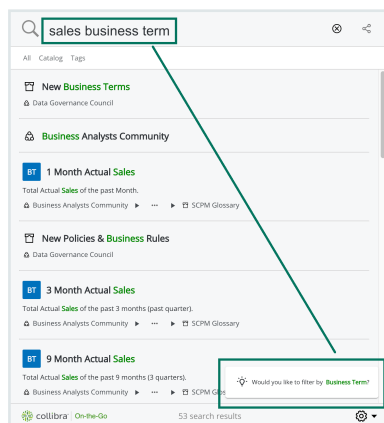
sales business term

All Catalog Tags

New Business Terms
Data Governance Council

Business Analysts Community

BT 1 Month Actual Sales
Total Actual Sales of the past Month.
Business Analysts Community ▸ ··· ▸ SCPM Glossary

New Policies & Business Rules
Data Governance Council

BT 3 Month Actual Sales
Total Actual Sales of the past 3 months (past quarter).
Business Analysts Community ▸ ··· ▸ SCPM Glossary

BT 9 Month Actual Sales
Total Actual Sales of the past 9 months (3 quarters).
Business Analysts Community ▸ ··· ▸ SCPM Glo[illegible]

Would you like to filter by Business Term?

collibra On-the-Go
53 search results